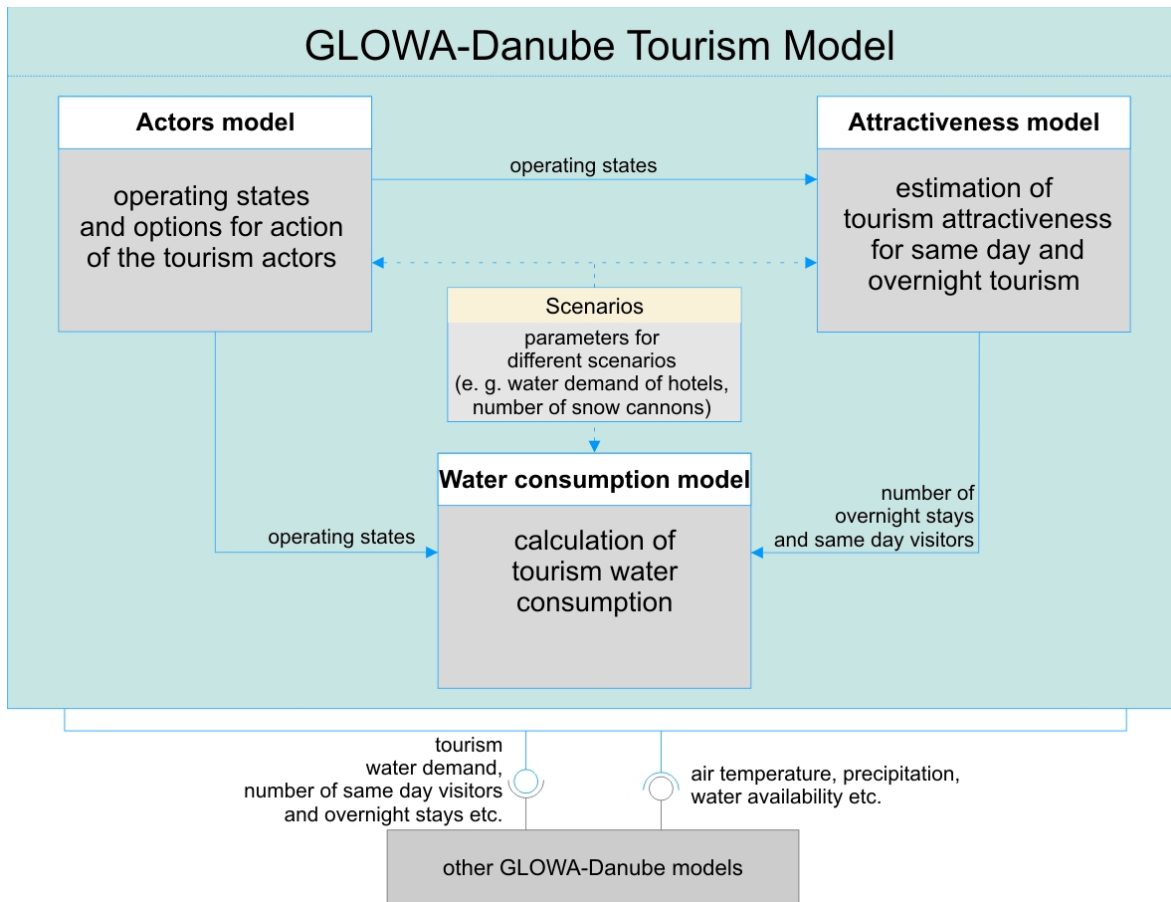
GLOWA-Danube Tourism Model

Actors model

operating states and options for action of the tourism actors

operating states

Attractiveness model

estimation of tourism attractiveness for same day and overnight tourism

Scenarios

parameters for different scenarios (e. g. water demand of hotels, number of snow cannons)

Water consumption model

calculation of tourism water consumption

operating states

number of overnight stays and same day visitors

tourism water demand, number of same day visitors and overnight stays etc.

air temperature, precipitation, water availability etc.

other GLOWA-Danube models